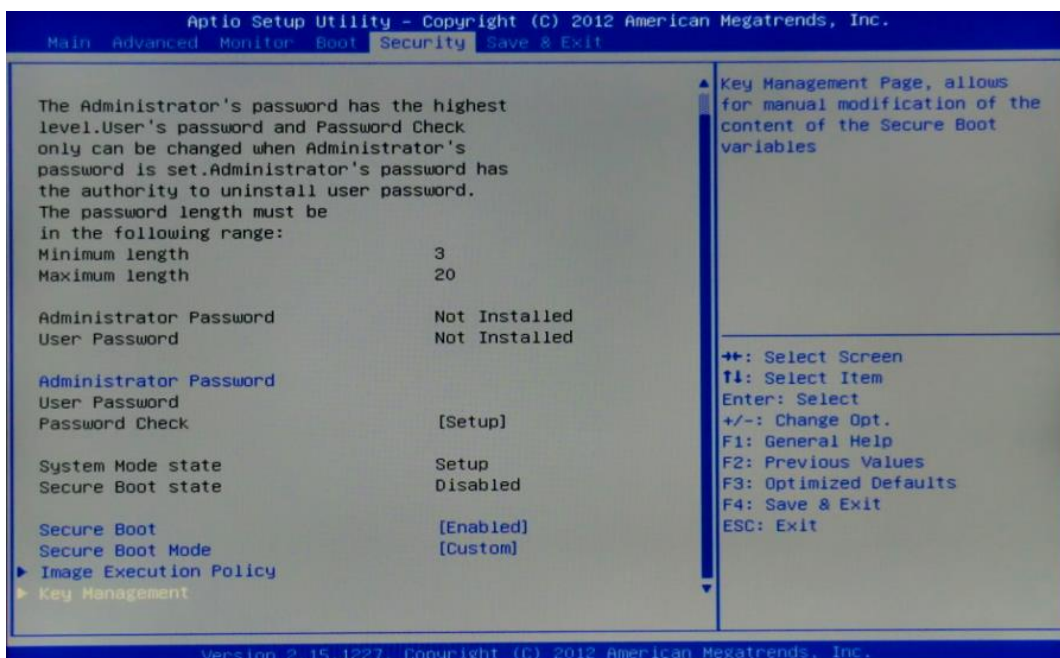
Aptio Setup Utility – Copyright (C) 2012 American Megatrends, Inc.
Main Advanced Monitor Boot Security Save & Exit

The Administrator's password has the highest level.User's password and Password Check only can be changed when Administrator's password is set.Administrator's password has the authority to uninstall user password.
The password length must be in the following range:

| | |
|---|---|
| Minimum length | 3 |
| Maximum length | 20 |
| Administrator Password | Not Installed |
| User Password | Not Installed |
| Administrator Password | |
| User Password | |
| Password Check | [Setup] |
| System Mode state | Setup |
| Secure Boot state | Disabled |
| Secure Boot | [Enabled] |
| Secure Boot Mode | [Custom] |

▶ Image Execution Policy
▶ Key Management

Key Management Page, allows for manual modification of the content of the Secure Boot variables

→←: Select Screen
↑↓: Select Item
Enter: Select
+/-: Change Opt.
F1: General Help
F2: Previous Values
F3: Optimized Defaults
F4: Save & Exit
ESC: Exit

Version 2.15.1227. Copyright (C) 2012 American Megatrends, Inc.